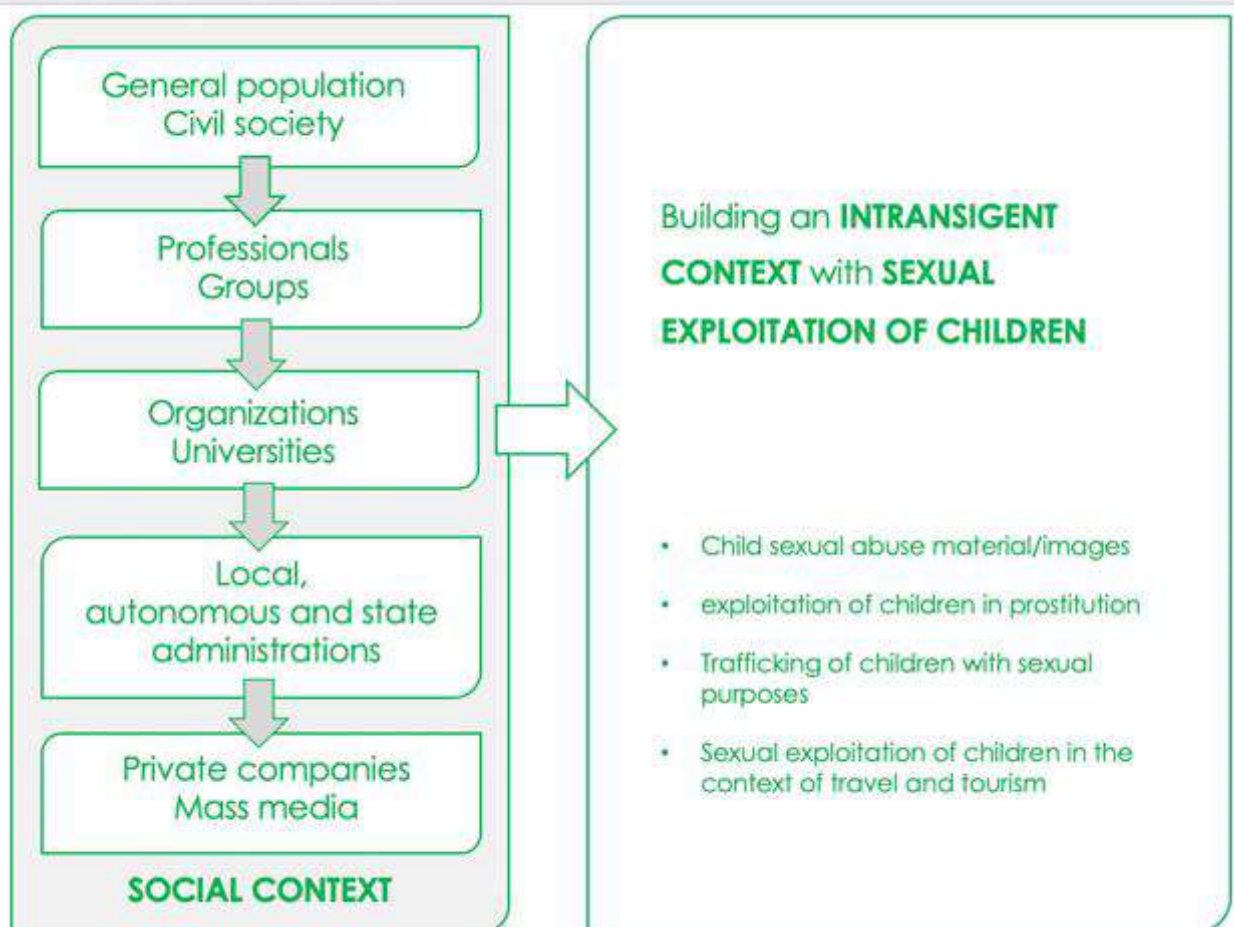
General population
Civil society

Professionals
Groups

Organizations
Universities

Local,
autonomous and state
administrations

Private companies
Mass media

SOCIAL CONTEXT

Building an **INTRANSIGENT CONTEXT** with **SEXUAL EXPLOITATION OF CHILDREN**

• Child sexual abuse material/images
• exploitation of children in prostitution
• Trafficking of children with sexual purposes
• Sexual exploitation of children in the context of travel and tourism